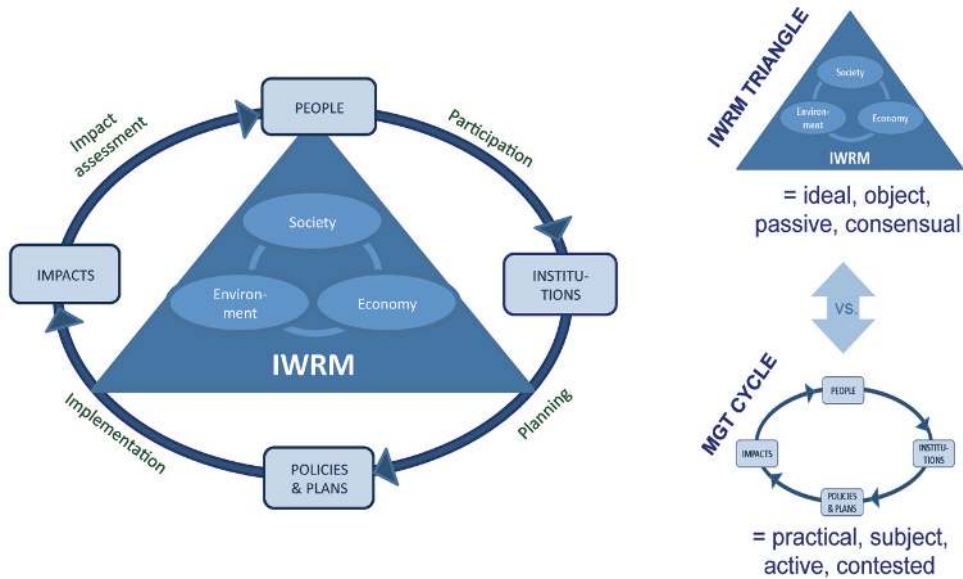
PEOPLE

Participation

INSTITUTIONS

Planning

POLICIES & PLANS

Implementation

IMPACTS

Impact assessment

Society

Environment

Economy

IWRM

IWRM TRIANGLE

Society

Environment

Economy

IWRM

= ideal, object, passive, consensual

VS.

MGT CYCLE

PEOPLE

INSTITUTIONS

POLICIES & PLANS

IMPACTS

= practical, subject, active, contested